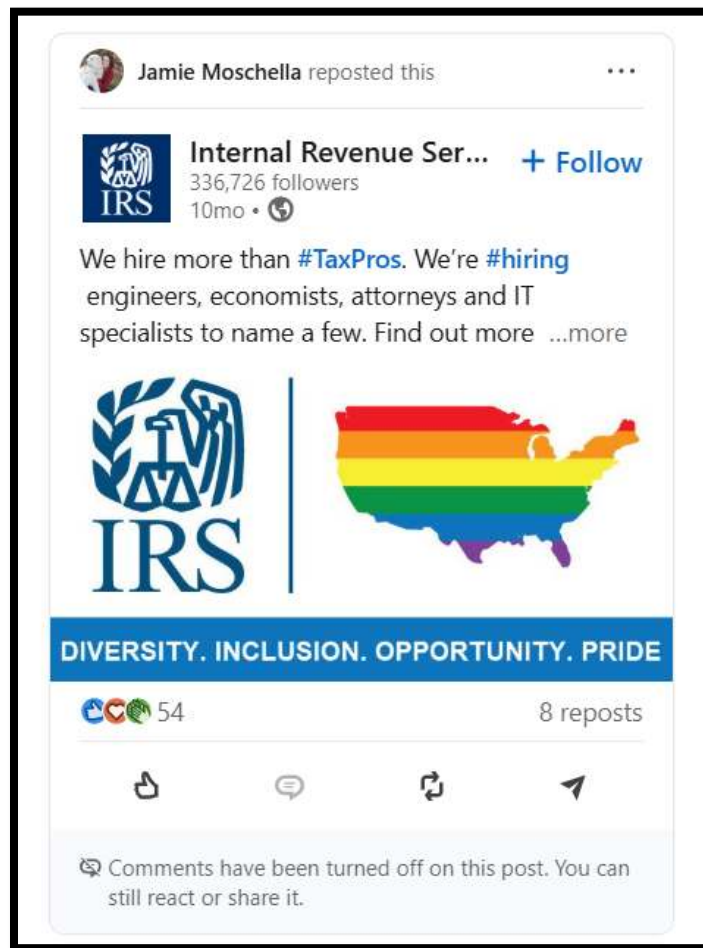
Jamie Moschella reposted this

...

IRS

Internal Revenue Ser...
336,726 followers
10mo •

+ Follow

We hire more than #TaxPros. We're #hiring engineers, economists, attorneys and IT specialists to name a few. Find out more ...more

IRS

DIVERSITY. INCLUSION. OPPORTUNITY. PRIDE

54

8 reposts

Comments have been turned off on this post. You can still react or share it.